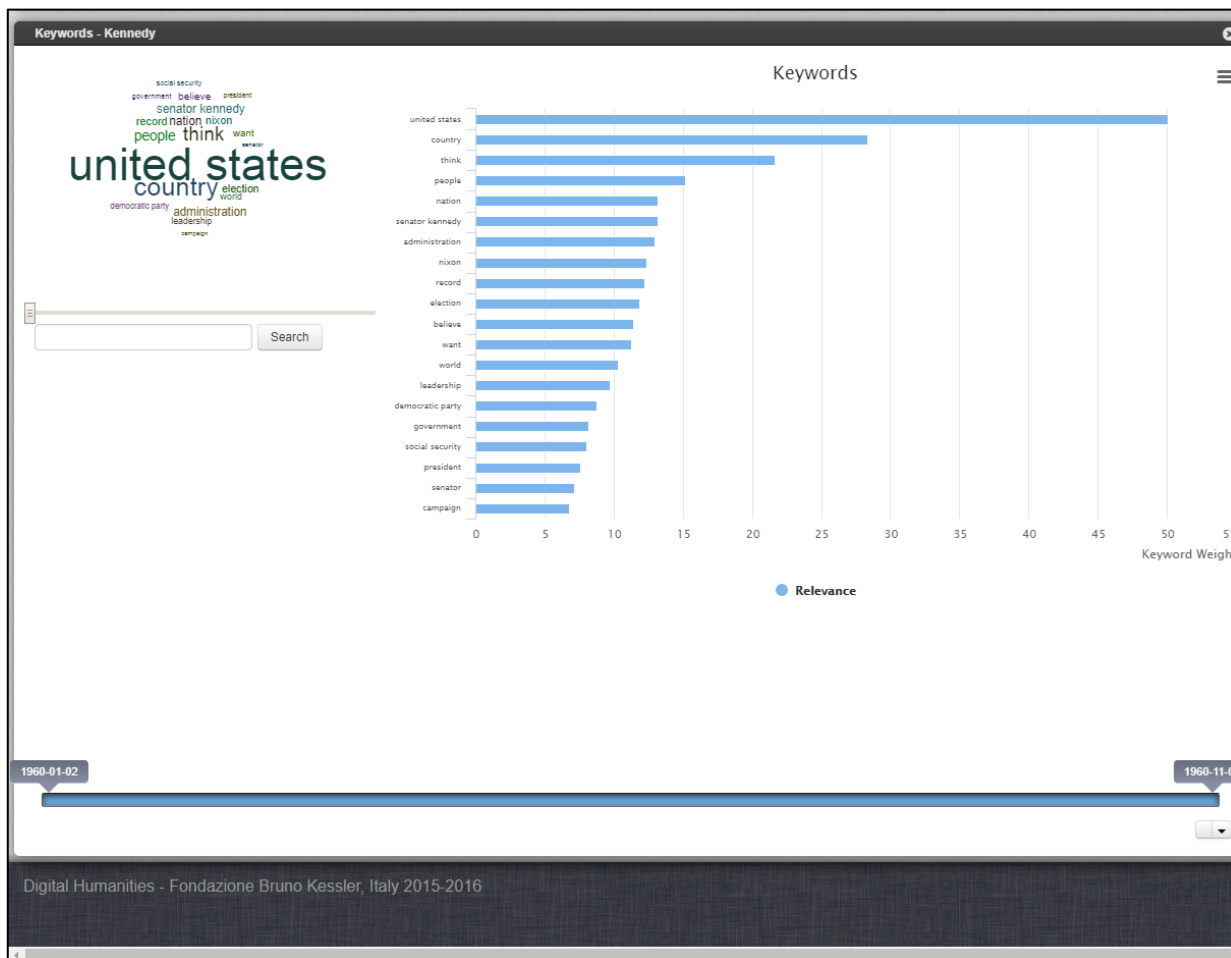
Keywords - Kennedy

social security
government believe president
senator kennedy
record nation nixon
people think want
senator
united states
country election
world
democratic party administration
leadership
campaign

Search

Keywords

united states
country
think
people
nation
senator kennedy
administration
nixon
record
election
believe
want
world
leadership
democratic party
government
social security
president
senator
campaign

0 5 10 15 20 25 30 35 40 45 50 5

Keyword Weigh

Relevance

1960-01-02

1960-11-

Digital Humanities - Fondazione Bruno Kessler, Italy 2015-2016